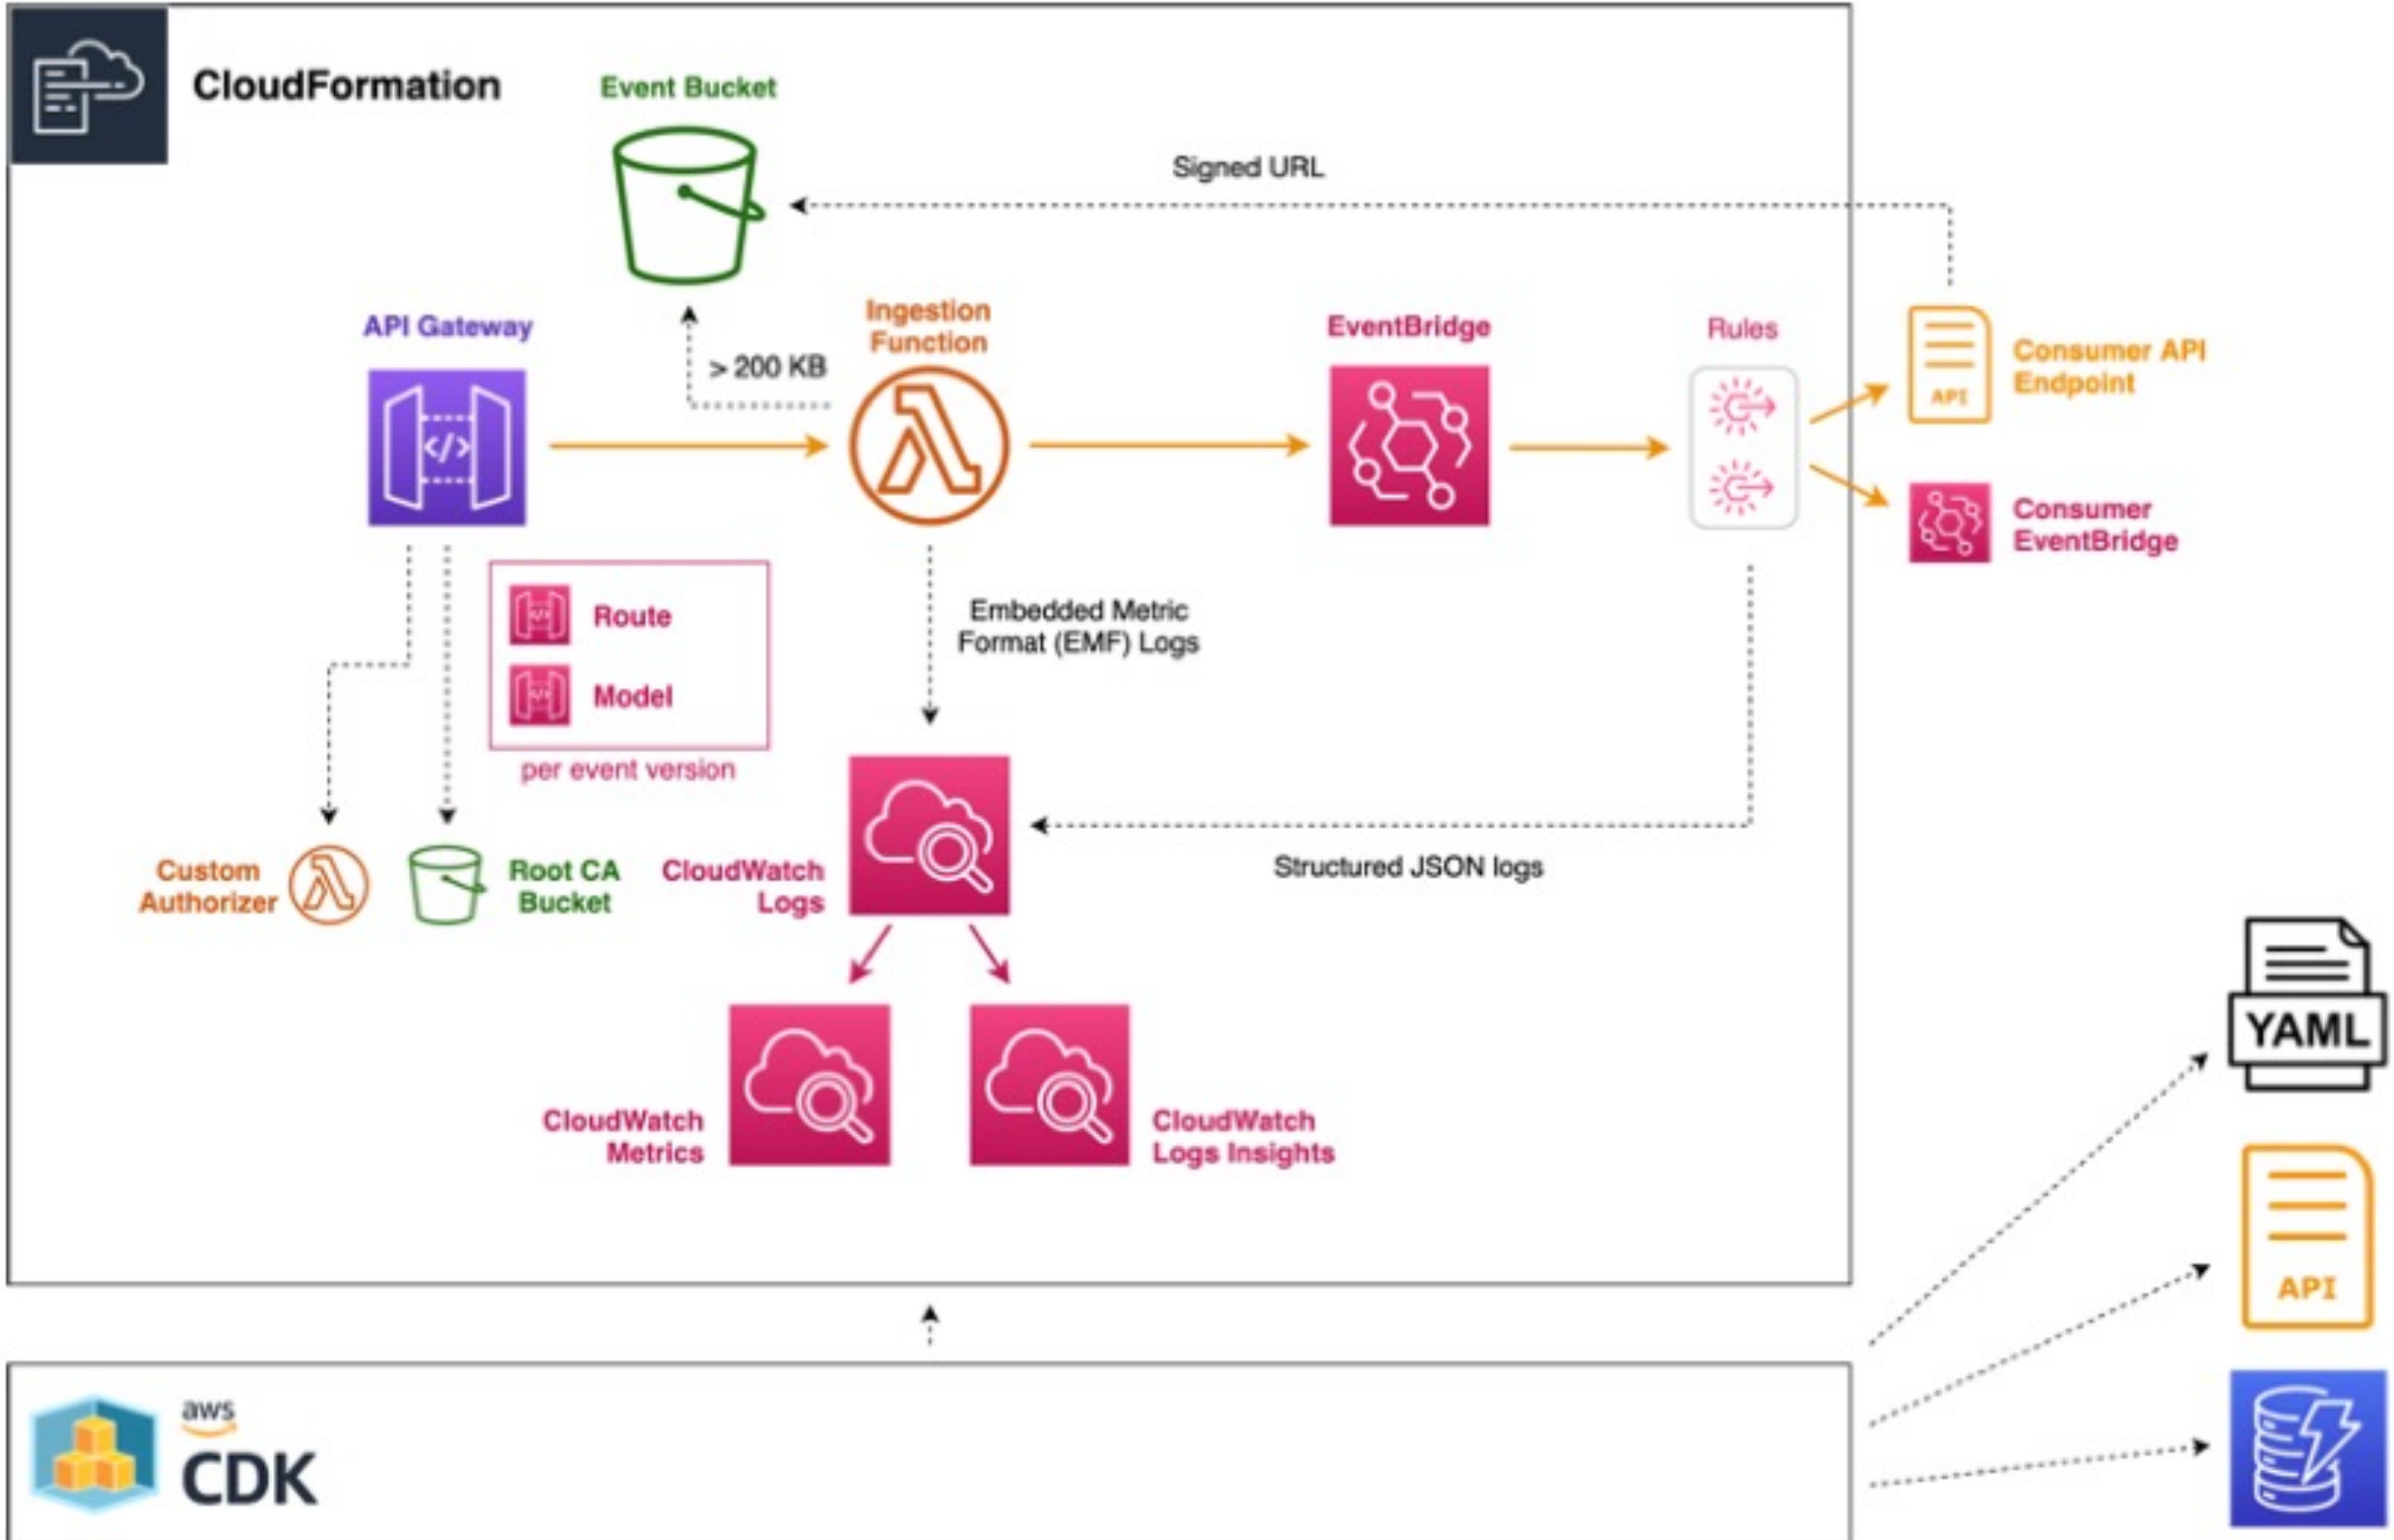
CloudFormation

Event Bucket

Signed URL

API Gateway

> 200 KB

Ingestion Function

EventBridge

Rules

API

Consumer API Endpoint

Consumer EventBridge

Route

Model

per event version

Embedded Metric Format (EMF) Logs

Custom Authorizer

Root CA Bucket

CloudWatch Logs

Structured JSON logs

CloudWatch Metrics

CloudWatch Logs Insights

YAML

API

aws

CDK